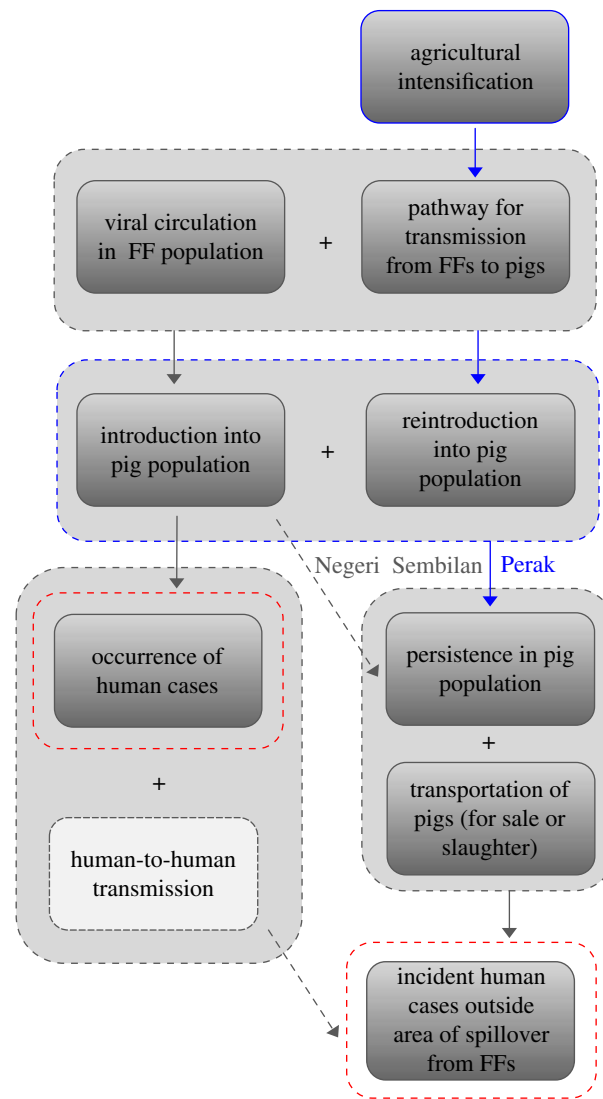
agricultural intensification

viral circulation in FF population

+

pathway for transmission from FFs to pigs

introduction into pig population

+

reintroduction into pig population

Negeri Sembilan

Perak

occurrence of human cases

+

human-to-human transmission

persistence in pig population

+

transportation of pigs (for sale or slaughter)

incident human cases outside area of spillover from FFs